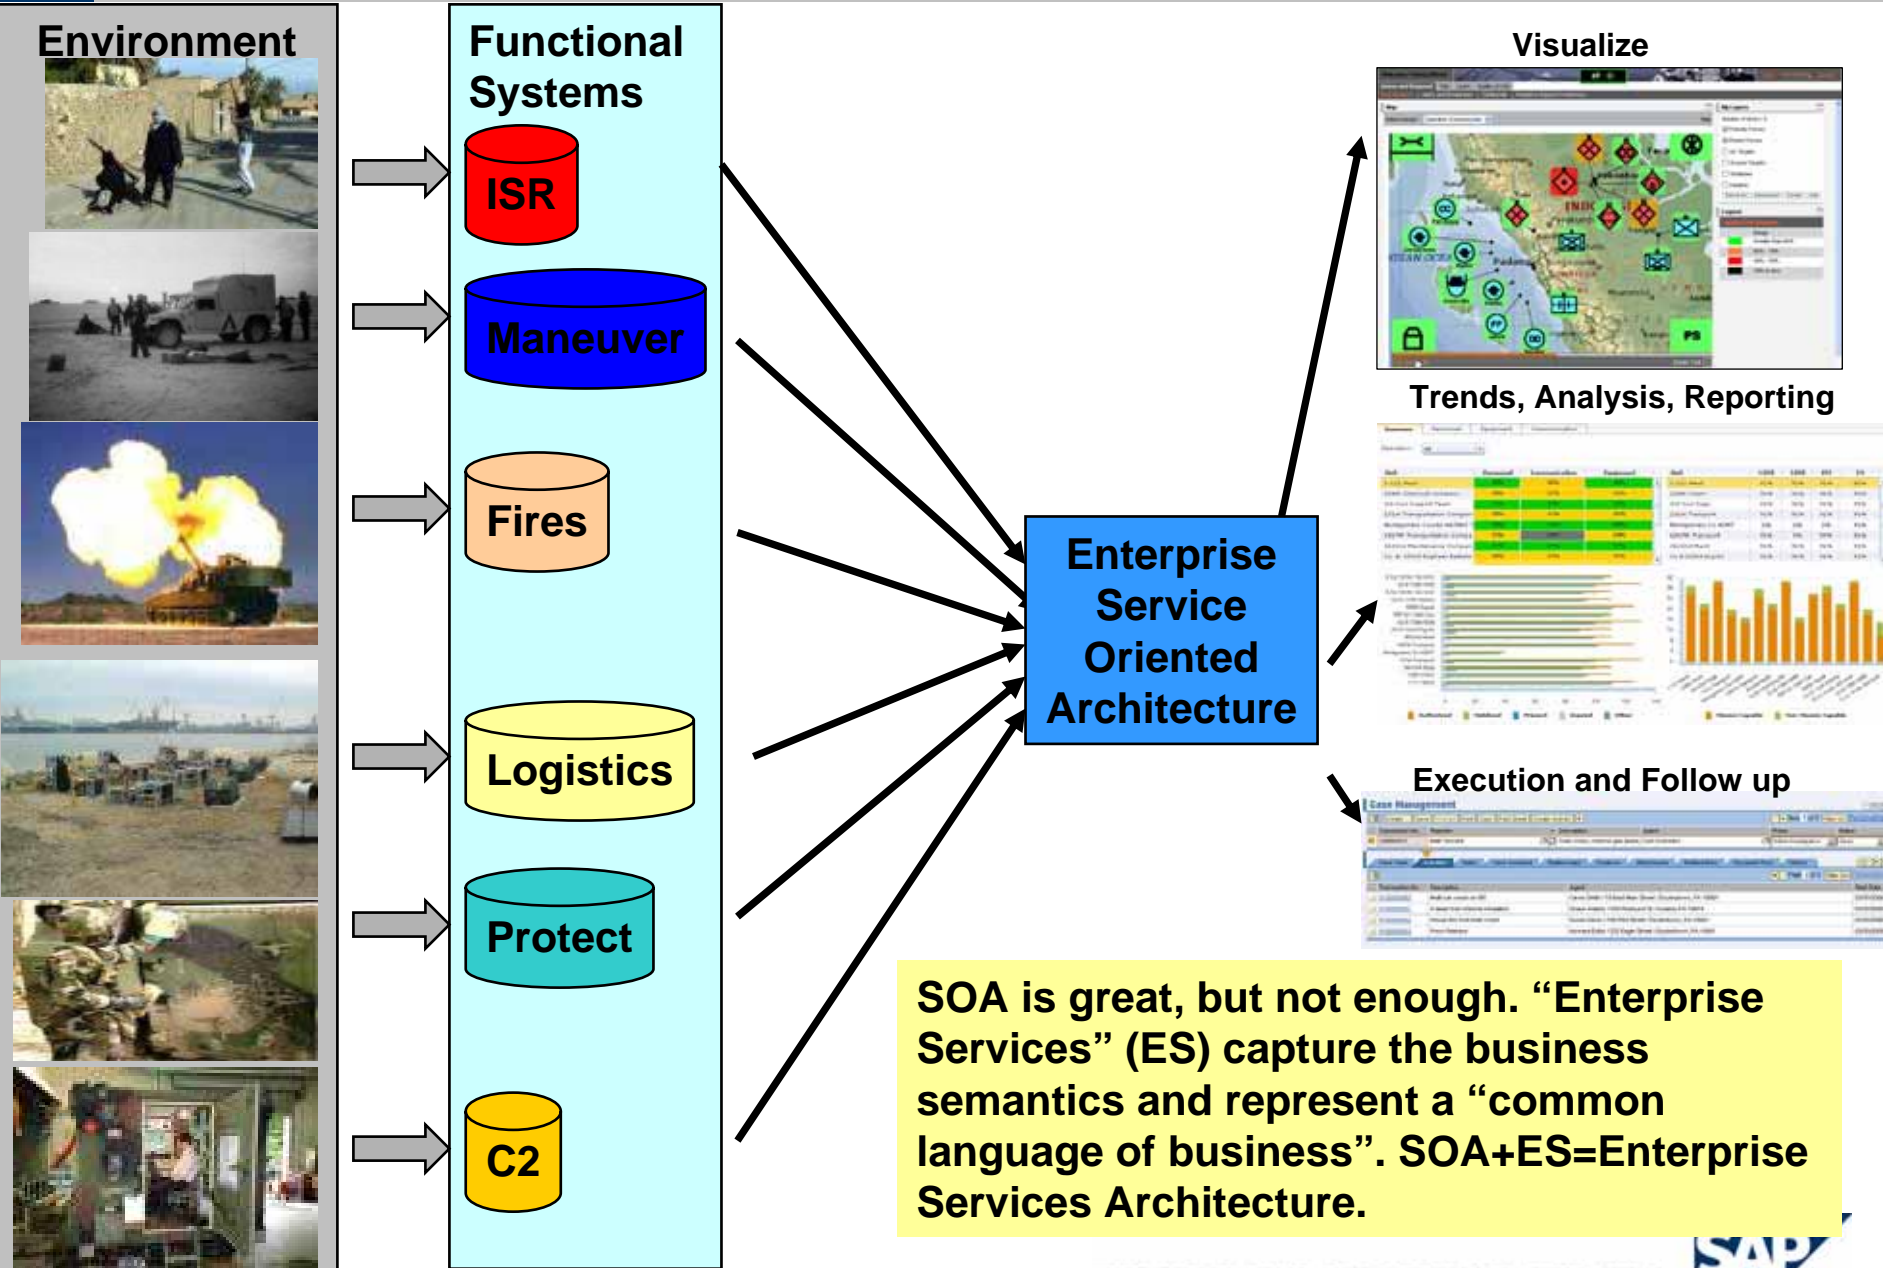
Environment

Functional Systems

ISR

Maneuver

Fires

Logistics

Protect

C2

Enterprise Service Oriented Architecture

Visualize

Trends, Analysis, Reporting

Execution and Follow up

SOA is great, but not enough. “Enterprise Services” (ES) capture the business semantics and represent a “common language of business”. SOA+ES=Enterprise Services Architecture.

SAP